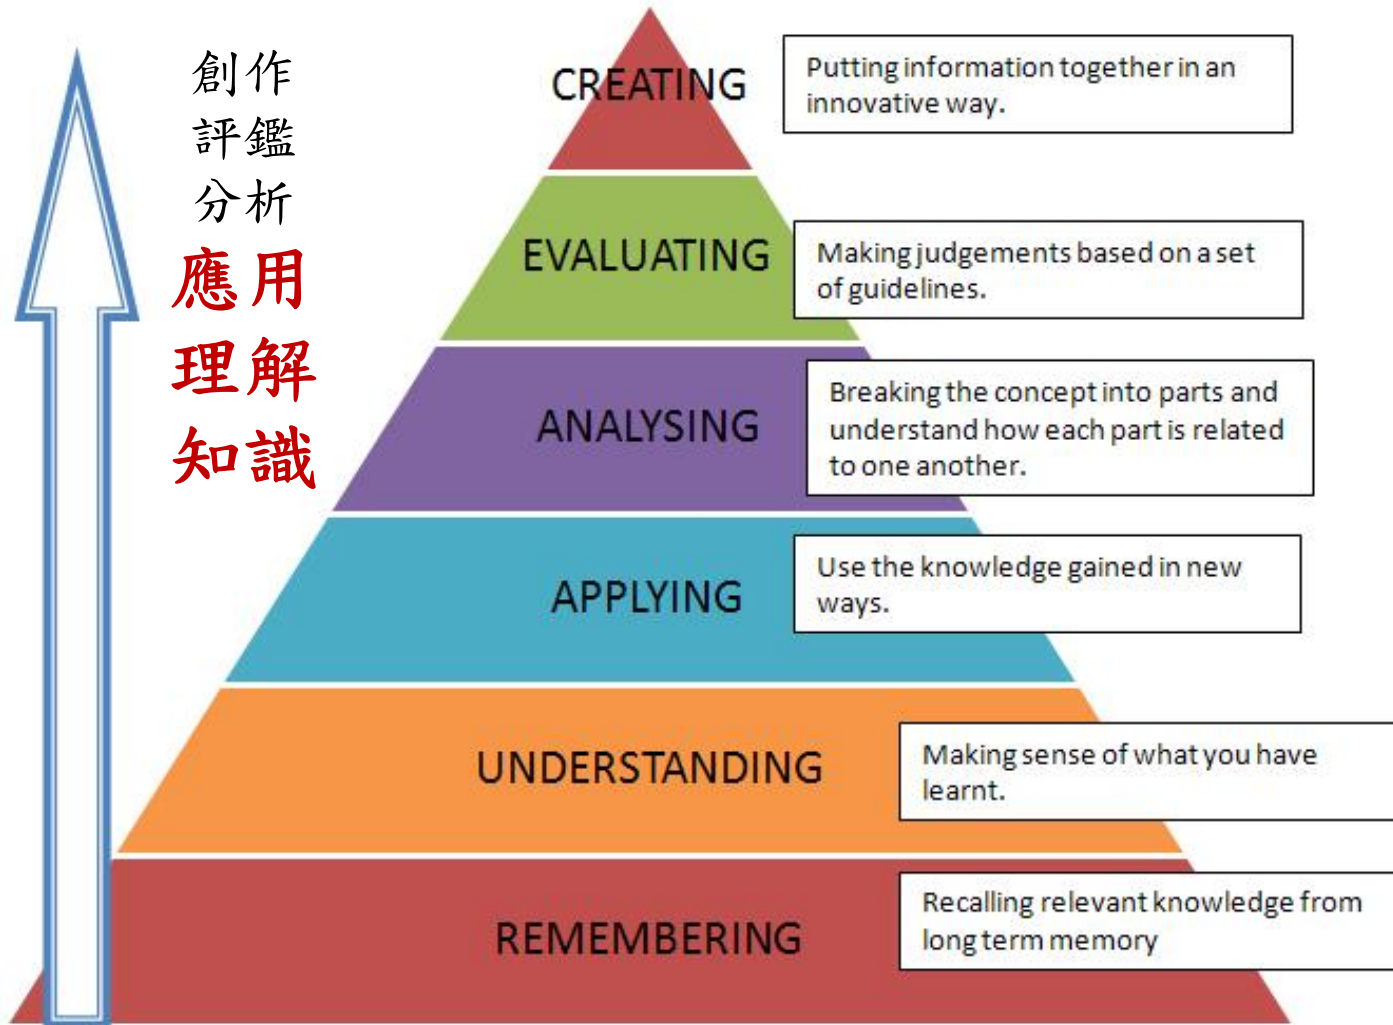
創作
評鑑
分析
應用
理解
知識

CREATING
Putting information together in an innovative way.

EVALUATING
Making judgements based on a set of guidelines.

ANALYSING
Breaking the concept into parts and understand how each part is related to one another.

APPLYING
Use the knowledge gained in new ways.

UNDERSTANDING
Making sense of what you have learnt.

REMEMBERING
Recalling relevant knowledge from long term memory